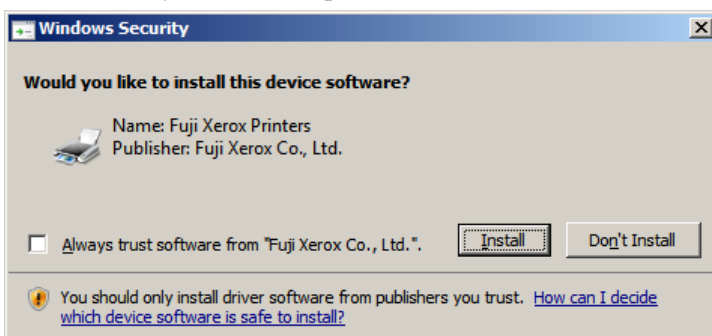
Windows Security

Would you like to install this device software?

Name: Fuji Xerox Printers
Publisher: Fuji Xerox Co., Ltd.

Always trust software from "Fuji Xerox Co., Ltd.".

Install

Don't Install

You should only install driver software from publishers you trust. How can I decide which device software is safe to install?